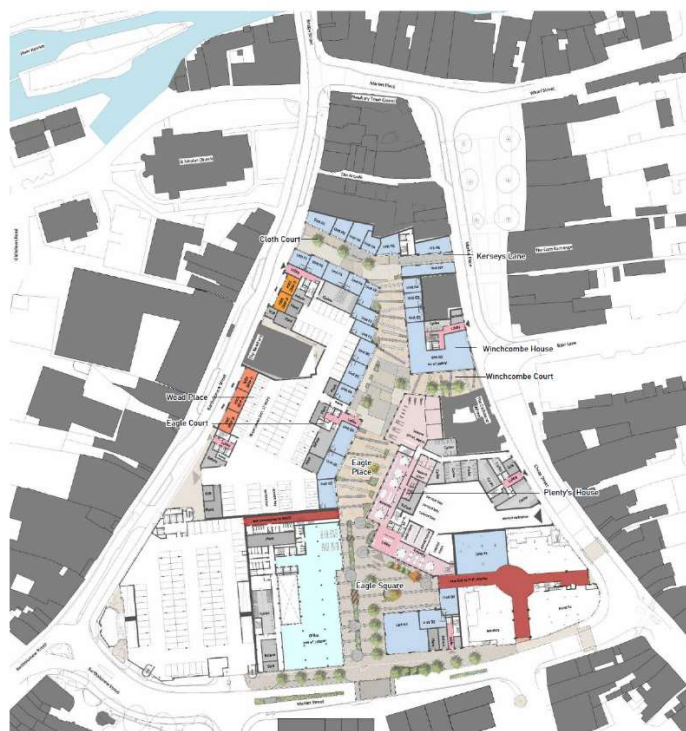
Cloth Court

Kerseys Lane

Winchcombe House

Winchcombe Court

Woad Place

Eagle Court

Eagle Place

Plenty's House

Eagle Square

Market Place

Wharf Street

St Nicolas' Church

The Corn Exchange

Northbrook Street

Market Street